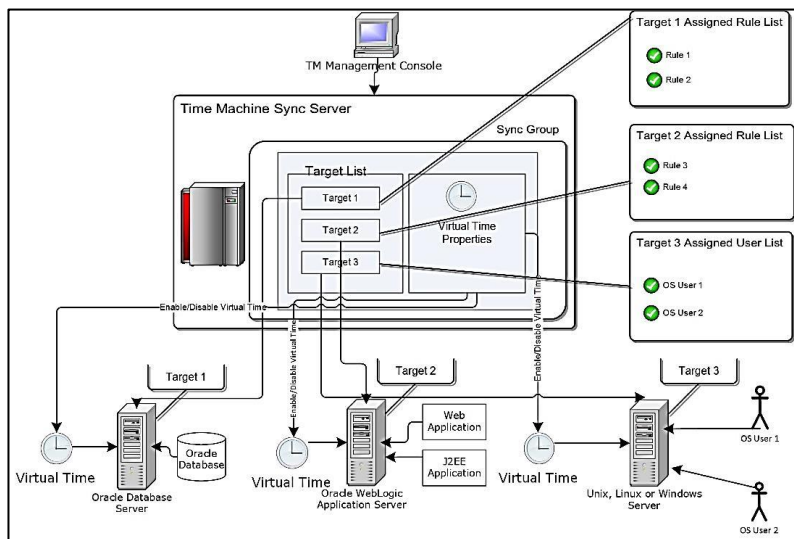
TM Management Console

Time Machine Sync Server

Sync Group

Target List

Target 1

Target 2

Target 3

Virtual Time Properties

Target 1 Assigned Rule List

Rule 1

Rule 2

Target 2 Assigned Rule List

Rule 3

Rule 4

Target 3 Assigned User List

OS User 1

OS User 2

Enable/Disable Virtual Time

Enable/Disable Virtual Time

Enable/Disable Virtual Time

Enable/Disable Virtual Time

Target 1

Target 2

Target 3

Virtual Time

Oracle Database

Oracle Database Server

Virtual Time

Web Application

J2EE Application

Oracle WebLogic Application Server

Virtual Time

Unix, Linux or Windows Server

OS User 1

OS User 2